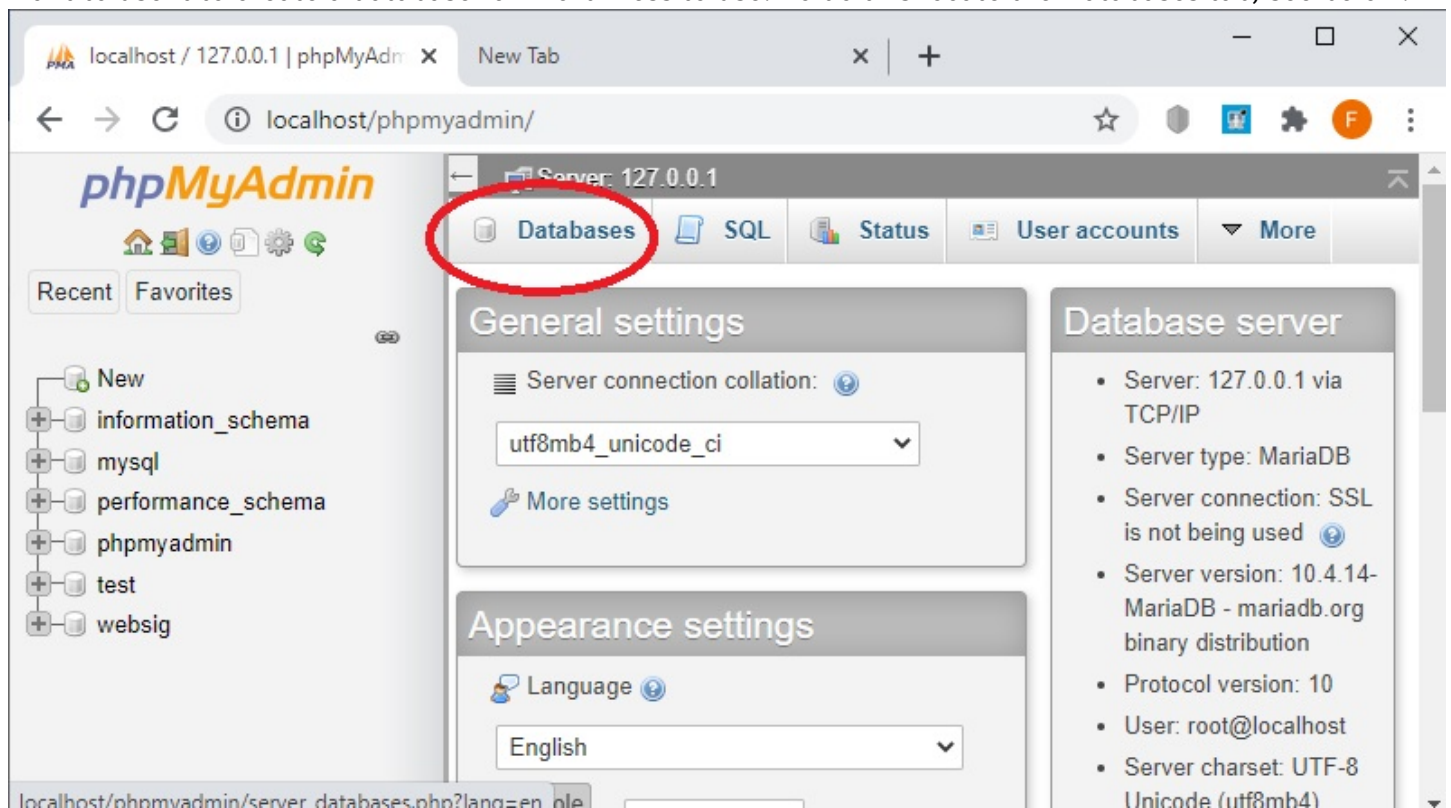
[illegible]

localhost / 127.0.0.1 | phpMyAdm ×
New Tab ×
+

localhost/phpmyadmin/

phpMyAdmin

Recent Favorites

New
information_schema
mysql
performance_schema
phpmyadmin
test
websig

Server: 127.0.0.1

Databases
SQL
Status
User accounts
More

General settings

Server connection collation:

utf8mb4_unicode_ci

More settings

Appearance settings

Language

English

Database server

- Server: 127.0.0.1 via TCP/IP
- Server type: MariaDB
- Server connection: SSL is not being used
- Server version: 10.4.14-MariaDB - mariadb.org binary distribution
- Protocol version: 10
- User: root@localhost
- Server charset: UTF-8 Unicode (utf8mb4)

localhost/phpmyadmin/server_databases.php?lang=en